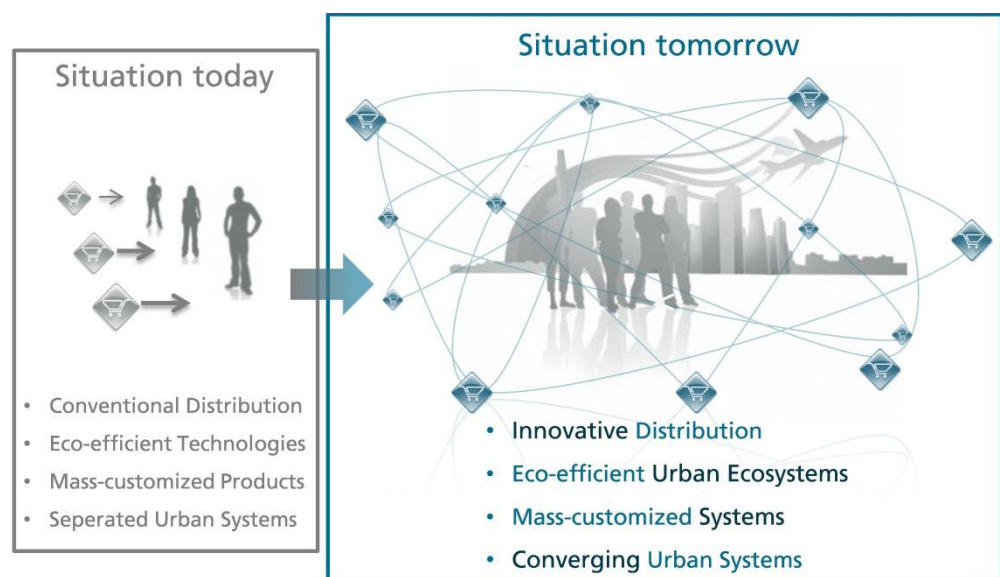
Situation today

- Conventional Distribution
- Eco-efficient Technologies
- Mass-customized Products
- Seperated Urban Systems

Situation tomorrow

- Innovative Distribution
- Eco-efficient Urban Ecosystems
- Mass-customized Systems
- Converging Urban Systems